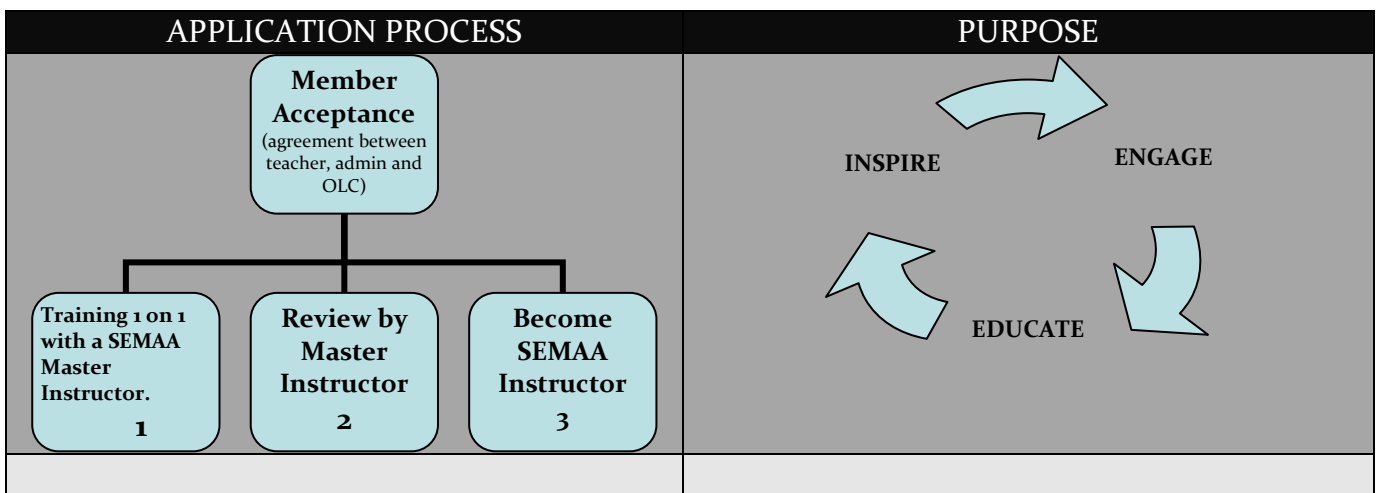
| APPLICATION PROCESS | PURPOSE |
|---|---|
| **Member Acceptance** (agreement between teacher, admin and OLC) **Training 1 on 1 with a SEMAA Master Instructor.** **1** **Review by Master Instructor** **2** **Become SEMAA Instructor** **3** | **INSPIRE** **ENGAGE** **EDUCATE** |
| | |